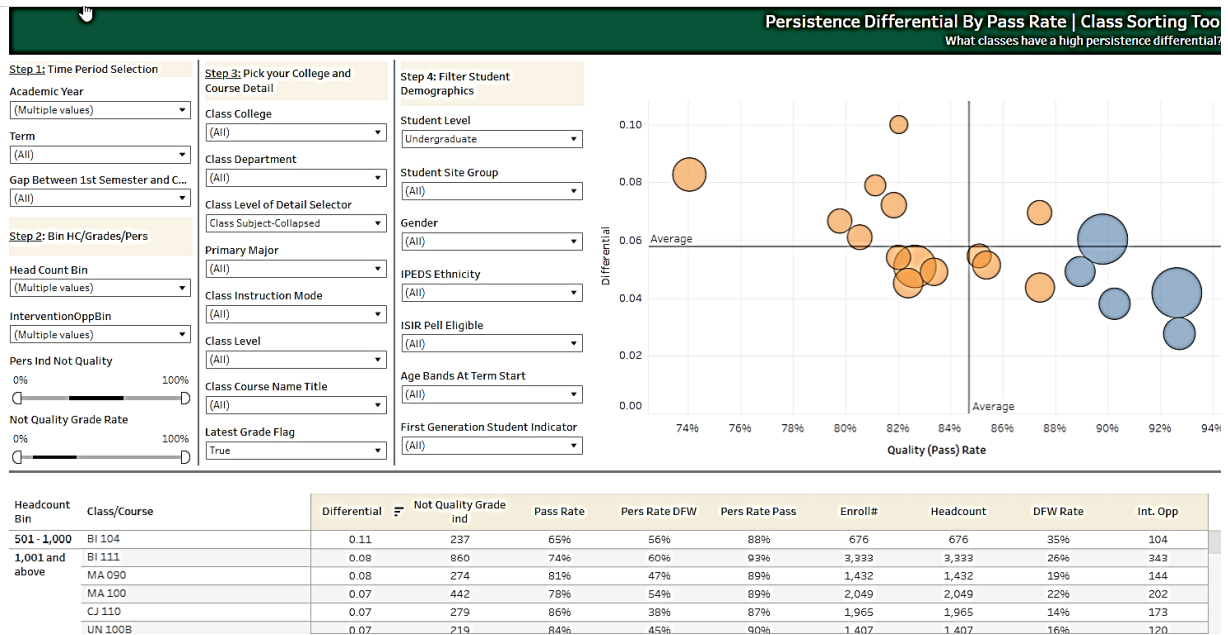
Persistence Differential By Pass Rate | Class Sorting Too
What classes have a high persistence differential?

Step 1: Time Period Selection
Academic Year
(Multiple values)
Term
(All)
Gap Between 1st Semester and C...
(All)

Step 2: Bin HC/Grades/Pers
Head Count Bin
(Multiple values)
InterventionOppBin
(Multiple values)
Pers Ind Not Quality
0%
100%
Not Quality Grade Rate
0%
100%

Step 3: Pick your College and Course Detail
Class College
(All)
Class Department
(All)
Class Level of Detail Selector
Class Subject-Collapsed
Primary Major
(All)
Class Instruction Mode
(All)
Class Level
(All)
Class Course Name Title
(All)
Latest Grade Flag
True

Step 4: Filter Student Demographics
Student Level
Undergraduate
Student Site Group
(All)
Gender
(All)
IPEDS Ethnicity
(All)
ISIR Pell Eligible
(All)
Age Bands At Term Start
(All)
First Generation Student Indicator
(All)

0.10
0.08
0.06
0.04
0.02
0.00
Differential
Average
Average
74%
76%
78%
80%
82%
84%
86%
88%
90%
92%
94%
Quality (Pass) Rate

| Headcount Bin | Class/Course | Differential | Not Quality Grade ind | Pass Rate | Pers Rate DFW | Pers Rate Pass | Enroll# | Headcount | DFW Rate | Int. Opp |
|---|---|---|---|---|---|---|---|---|---|---|
| 501 - 1,000 | BI 104 | 0.11 | 237 | 65% | 56% | 88% | 676 | 676 | 35% | 104 |
| 1,001 and above | BI 111 | 0.08 | 860 | 74% | 60% | 93% | 3,333 | 3,333 | 26% | 343 |
| | MA 090 | 0.08 | 274 | 81% | 47% | 89% | 1,432 | 1,432 | 19% | 144 |
| | MA 100 | 0.07 | 442 | 78% | 54% | 89% | 2,049 | 2,049 | 22% | 202 |
| | CJ 110 | 0.07 | 279 | 86% | 38% | 87% | 1,965 | 1,965 | 14% | 173 |
| | UN 100B | 0.07 | 219 | 84% | 45% | 90% | 1,407 | 1,407 | 16% | 120 |